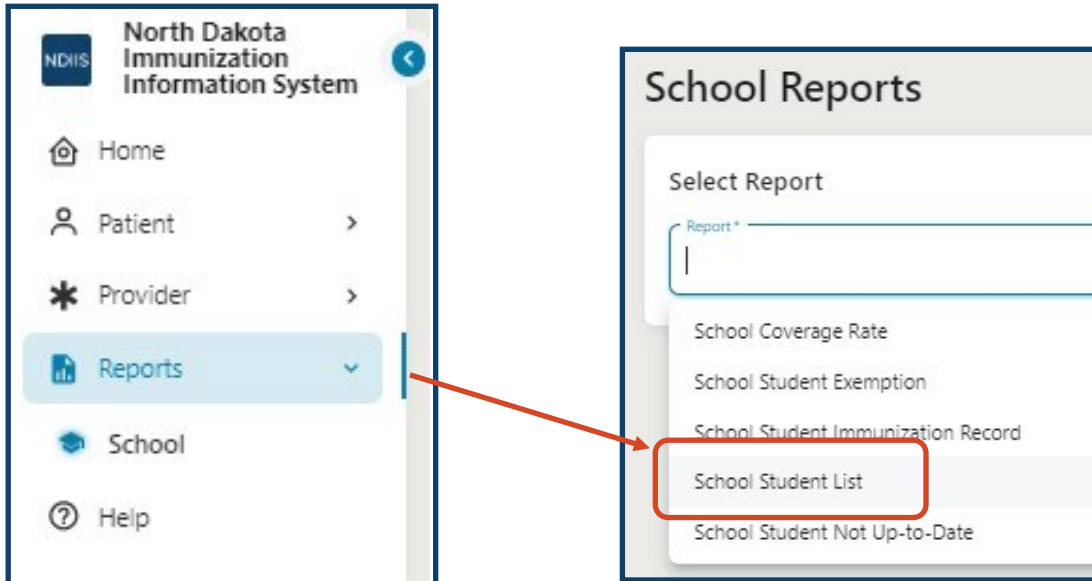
NDIIS North Dakota Immunization Information System

Home

Patient

Provider

Reports

School

Help

School Reports

Select Report

Report *

School Coverage Rate

School Student Exemption

School Student Immunization Record

School Student List

School Student Not Up-to-Date